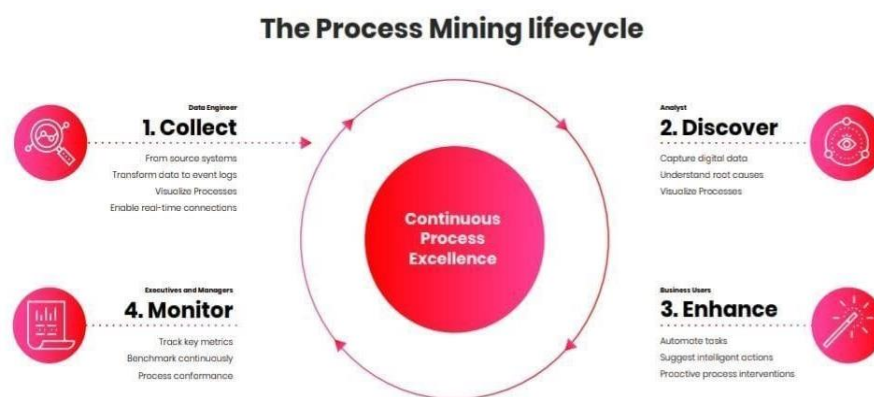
The Process Mining lifecycle

Data Engineer
1. Collect
From source systems
Transform data to event logs
Visualize Processes
Enable real-time connections

Analyst
2. Discover
Capture digital data
Understand root causes
Visualize Processes

Continuous Process Excellence

Executives and Managers
4. Monitor
Track key metrics
Benchmark continuously
Process conformance

Business Users
3. Enhance
Automate tasks
Suggest intelligent actions
Proactive process interventions